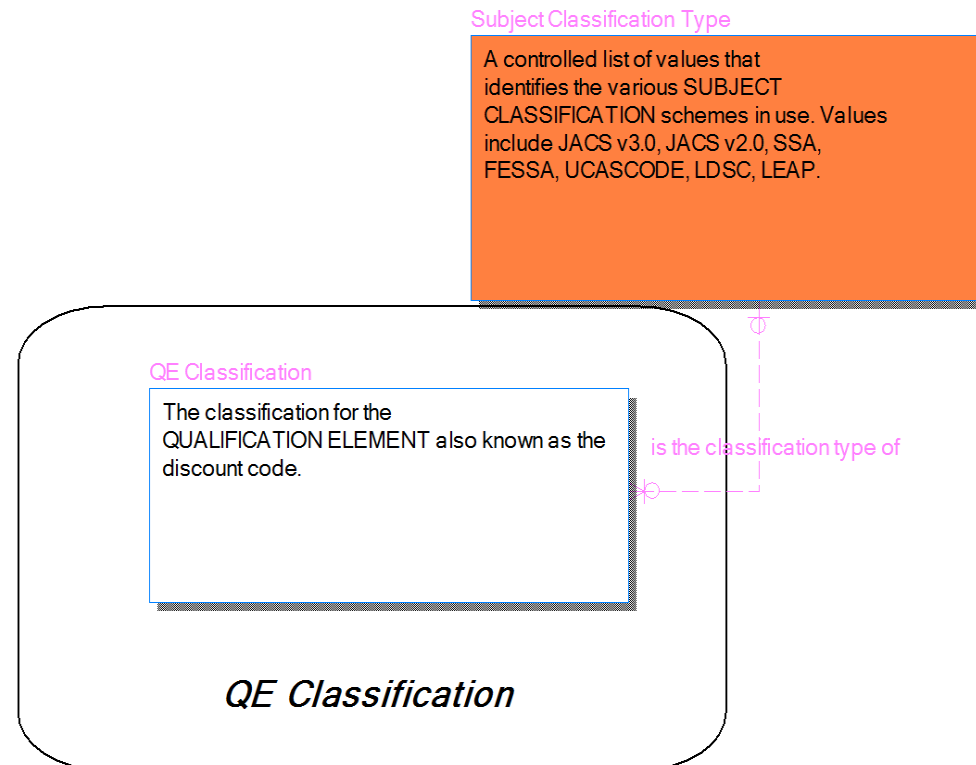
Subject Classification Type

A controlled list of values that identifies the various SUBJECT CLASSIFICATION schemes in use. Values include JACS v3.0, JACS v2.0, SSA, FESSA, UCASCODE, LDSC, LEAP.

QE Classification

The classification for the QUALIFICATION ELEMENT also known as the discount code.

is the classification type of

QE Classification